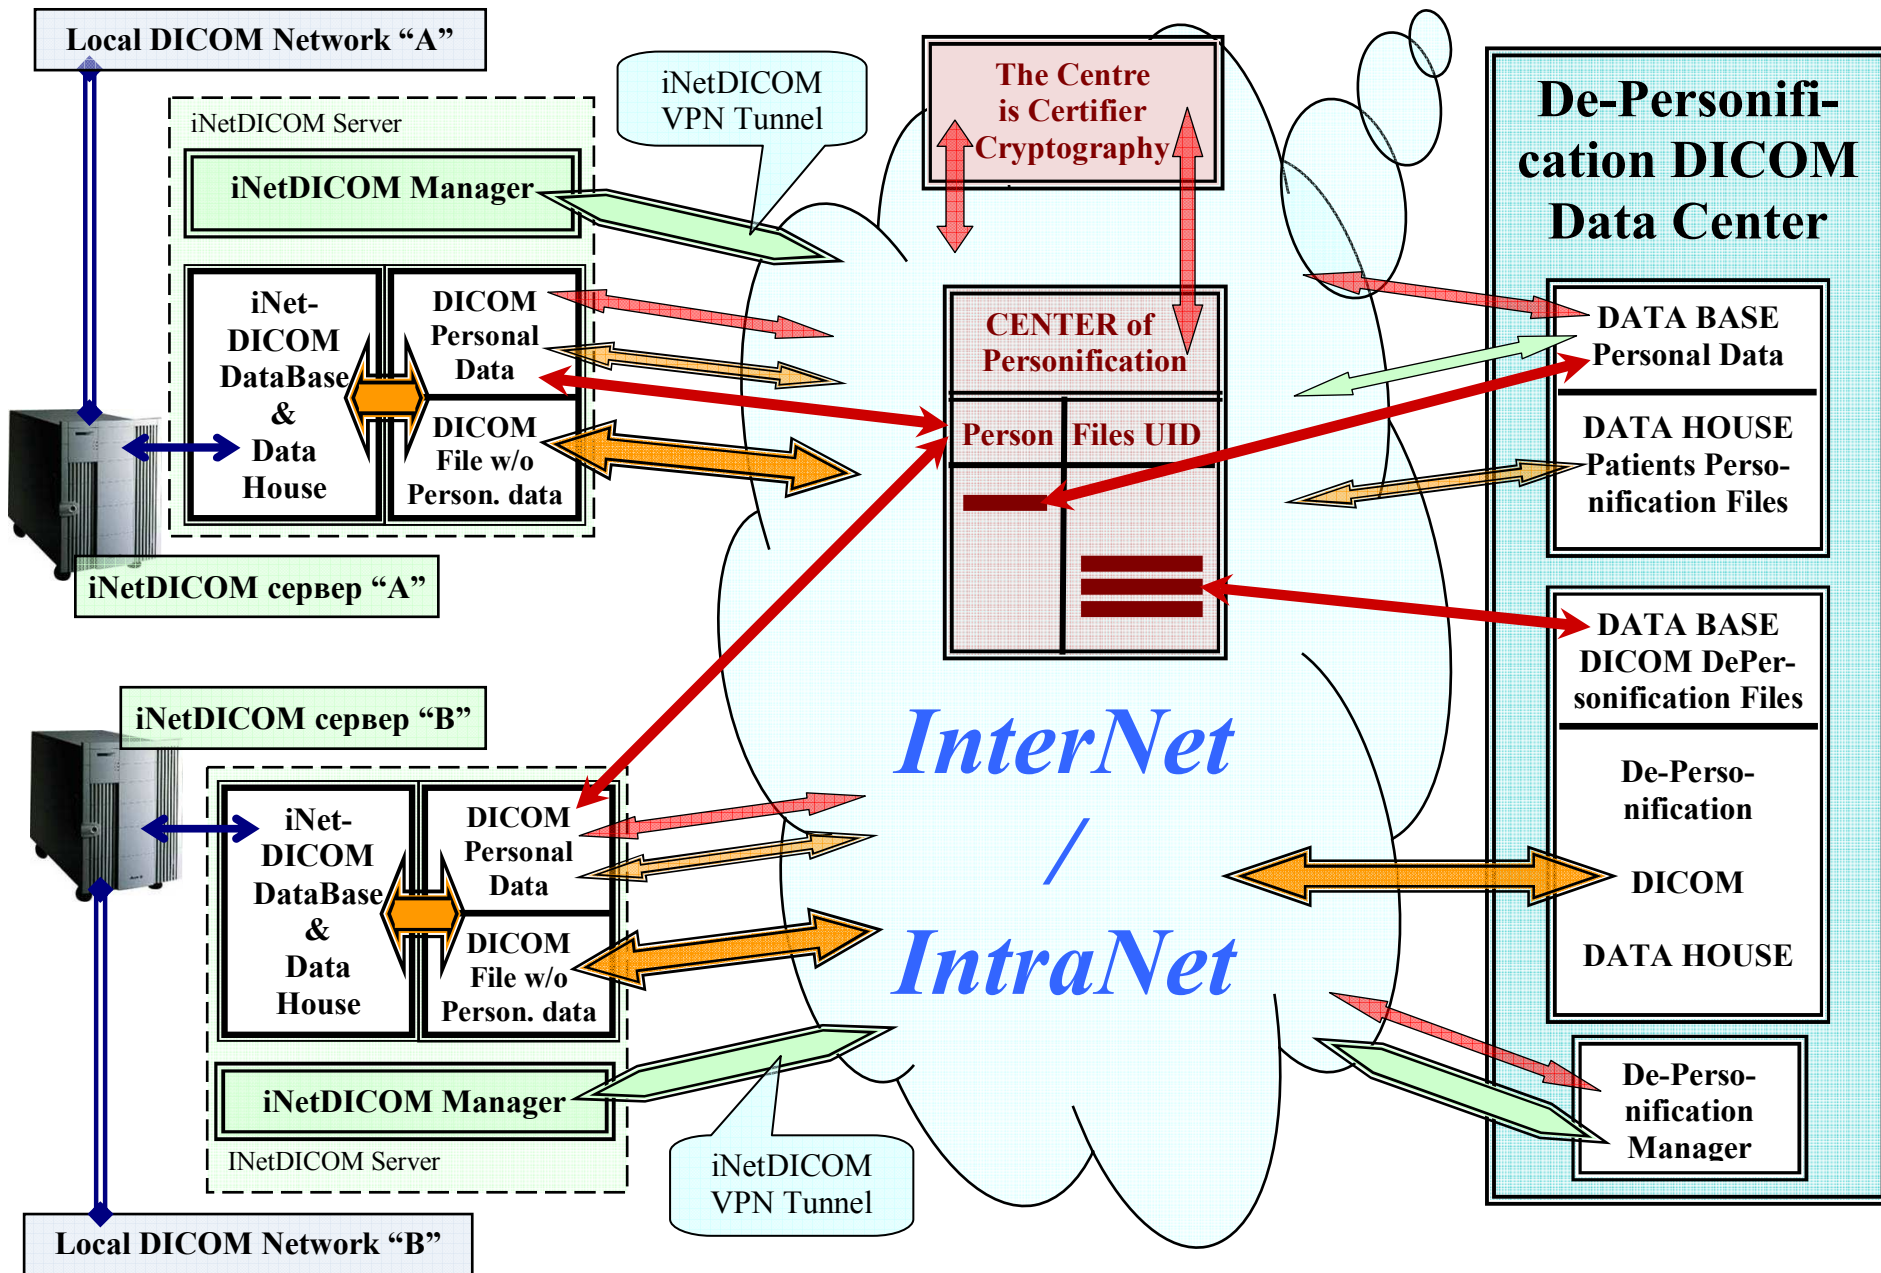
Local DICOM Network “A”

iNetDICOM Server

iNetDICOM Manager

iNet-DICOM DataBase & Data House

DICOM Personal Data

DICOM File w/o Person. data

iNetDICOM сервер “A”

iNetDICOM VPN Tunnel

The Centre is Certifier Cryptography

CENTER of Personification

Person

Files UID

De-Personification DICOM Data Center

DATA BASE Personal Data

DATA HOUSE Patients Personification Files

DATA BASE DICOM DePersonification Files

De-Personification

DICOM

DATA HOUSE

De-Personification Manager

InterNet / IntraNet

iNetDICOM сервер “B”

iNet-DICOM DataBase & Data House

DICOM Personal Data

DICOM File w/o Person. data

iNetDICOM Manager

INetDICOM Server

iNetDICOM VPN Tunnel

Local DICOM Network “B”